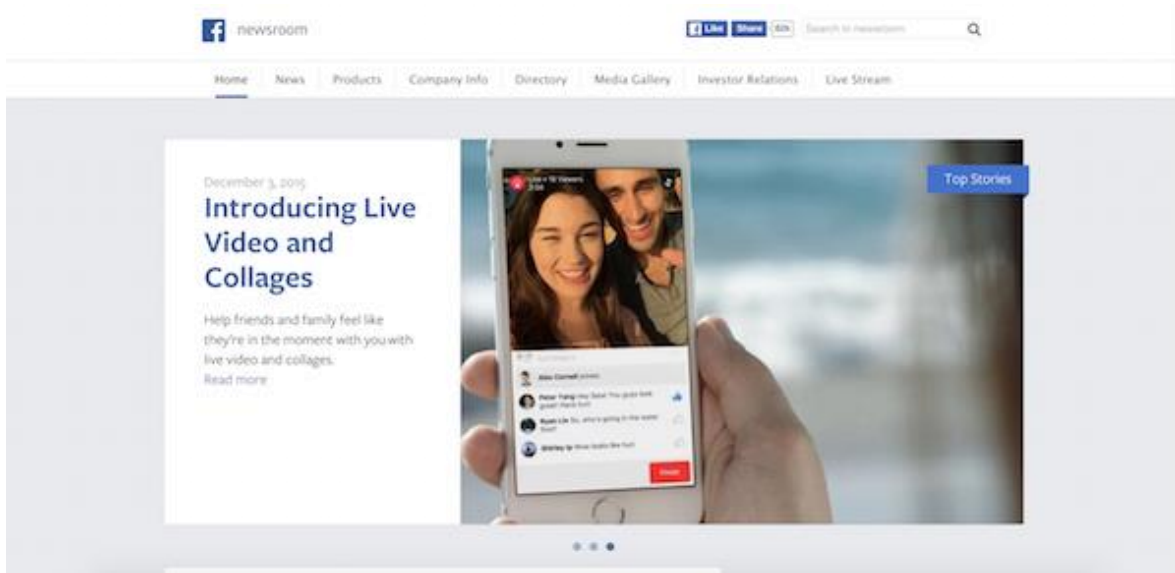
f newsroom

Like Share 60k Search in newsroom

Home News Products Company Info Directory Media Gallery Investor Relations Live Stream

December 3, 2015

Introducing Live Video and Collages

Help friends and family feel like they're in the moment with you with live video and collages.

Read more

Top Stories

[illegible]

Alex Cornell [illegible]

Peter Yang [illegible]

Ryan Lin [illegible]

Shirley Ip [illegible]

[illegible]